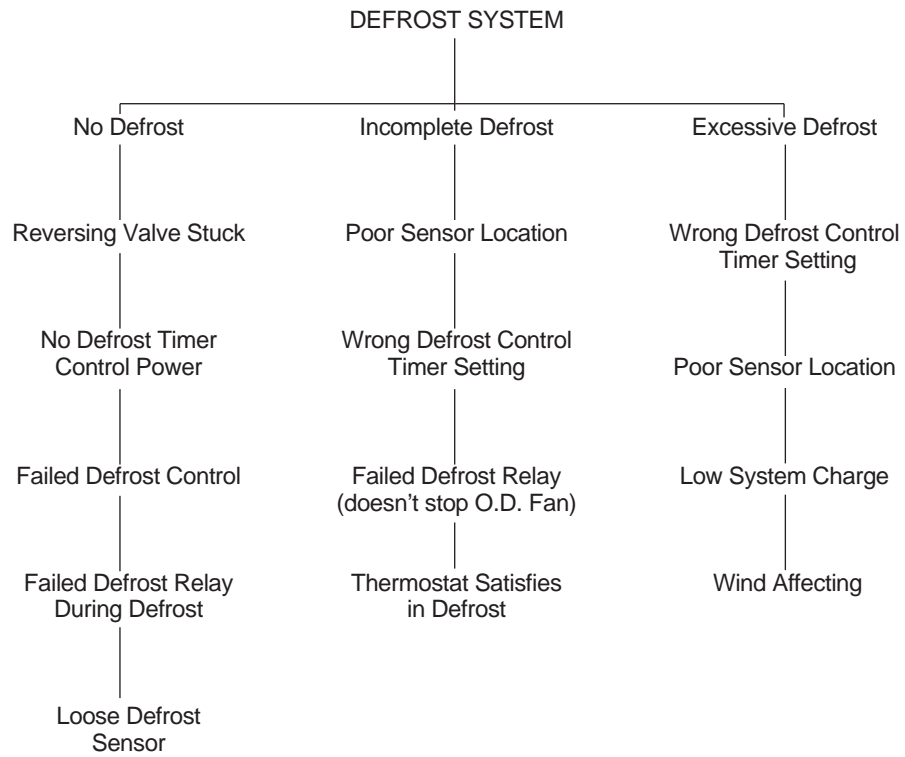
DEFROST SYSTEM

No Defrost

Reversing Valve Stuck

No Defrost Timer Control Power

Failed Defrost Control

Failed Defrost Relay During Defrost

Loose Defrost Sensor

Incomplete Defrost

Poor Sensor Location

Wrong Defrost Control Timer Setting

Failed Defrost Relay (doesn't stop O.D. Fan)

Thermostat Satisfies in Defrost

Excessive Defrost

Wrong Defrost Control Timer Setting

Poor Sensor Location

Low System Charge

Wind Affecting